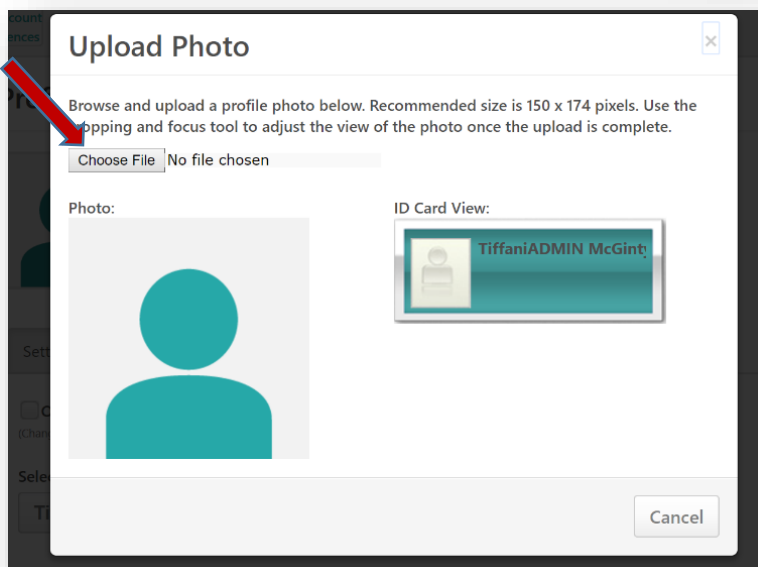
count
ences

Upload Photo

×

Browse and upload a profile photo below. Recommended size is 150 x 174 pixels. Use the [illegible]pping and focus tool to adjust the view of the photo once the upload is complete.

Choose File No file chosen

Photo:

ID Card View:

TiffaniADMIN McGinty

Cancel